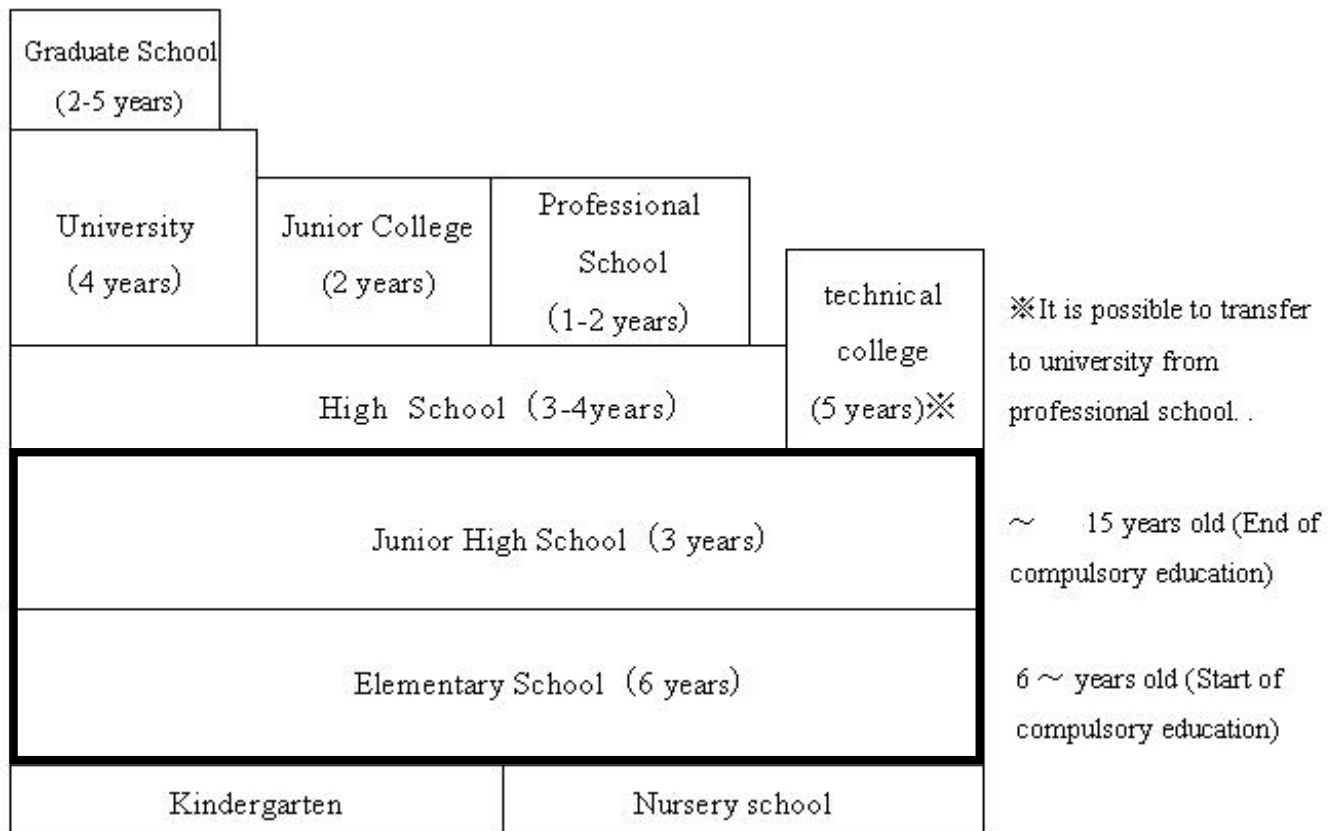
Graduate School (2-5 years)

University (4 years)

Junior College (2 years)

Professional School (1-2 years)

technical college (5 years)※

※It is possible to transfer to university from professional school. .

High School (3-4years)

Junior High School (3 years)

～ 15 years old (End of compulsory education)

Elementary School (6 years)

6 ～ years old (Start of compulsory education)

Kindergarten

Nursery school